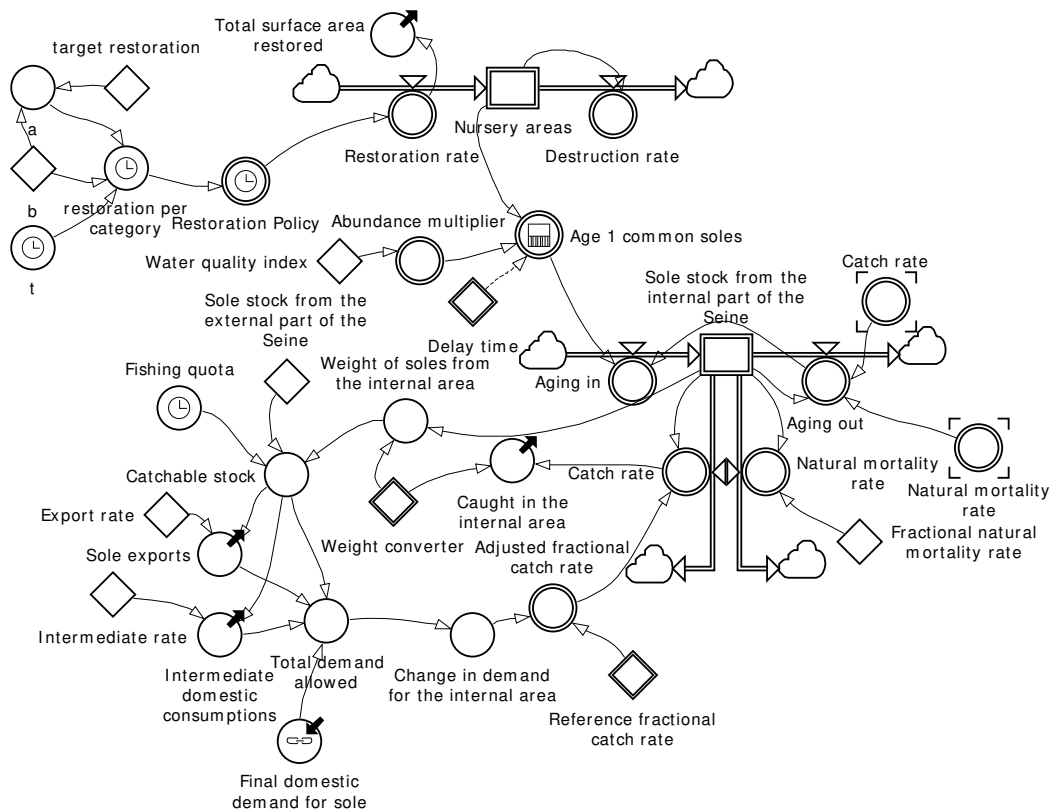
Total surface area restored

target restoration

a

b

t

restoration per category

Restoration Policy

Restoration rate

Nursery areas

Destruction rate

Abundance multiplier

Age 1 common soles

Water quality index

Sole stock from the external part of the Seine

Delay time

Sole stock from the internal part of the Seine

Catch rate

Aging in

Aging out

Fishing quota

Weight of soles from the internal area

Catchable stock

Caught in the internal area

Catch rate

Natural mortality rate

Natural mortality rate

Export rate

Sole exports

Weight converter

Adjusted fractional catch rate

Fractional natural mortality rate

Intermediate rate

Intermediate domestic consumptions

Total demand allowed

Change in demand for the internal area

Reference fractional catch rate

Final domestic demand for sole